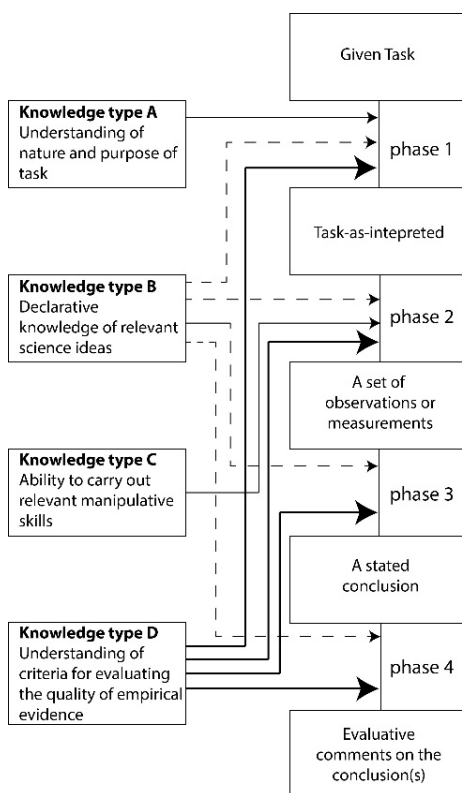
Given Task

Knowledge type A
Understanding of nature and purpose of task

phase 1

Task-as-intepreted

Knowledge type B
Declarative knowledge of relevant science ideas

phase 2

A set of observations or measurements

Knowledge type C
Ability to carry out relevant manipulative skills

phase 3

A stated conclusion

Knowledge type D
Understanding of criteria for evaluating the quality of empirical evidence

phase 4

Evaluative comments on the conclusion(s)